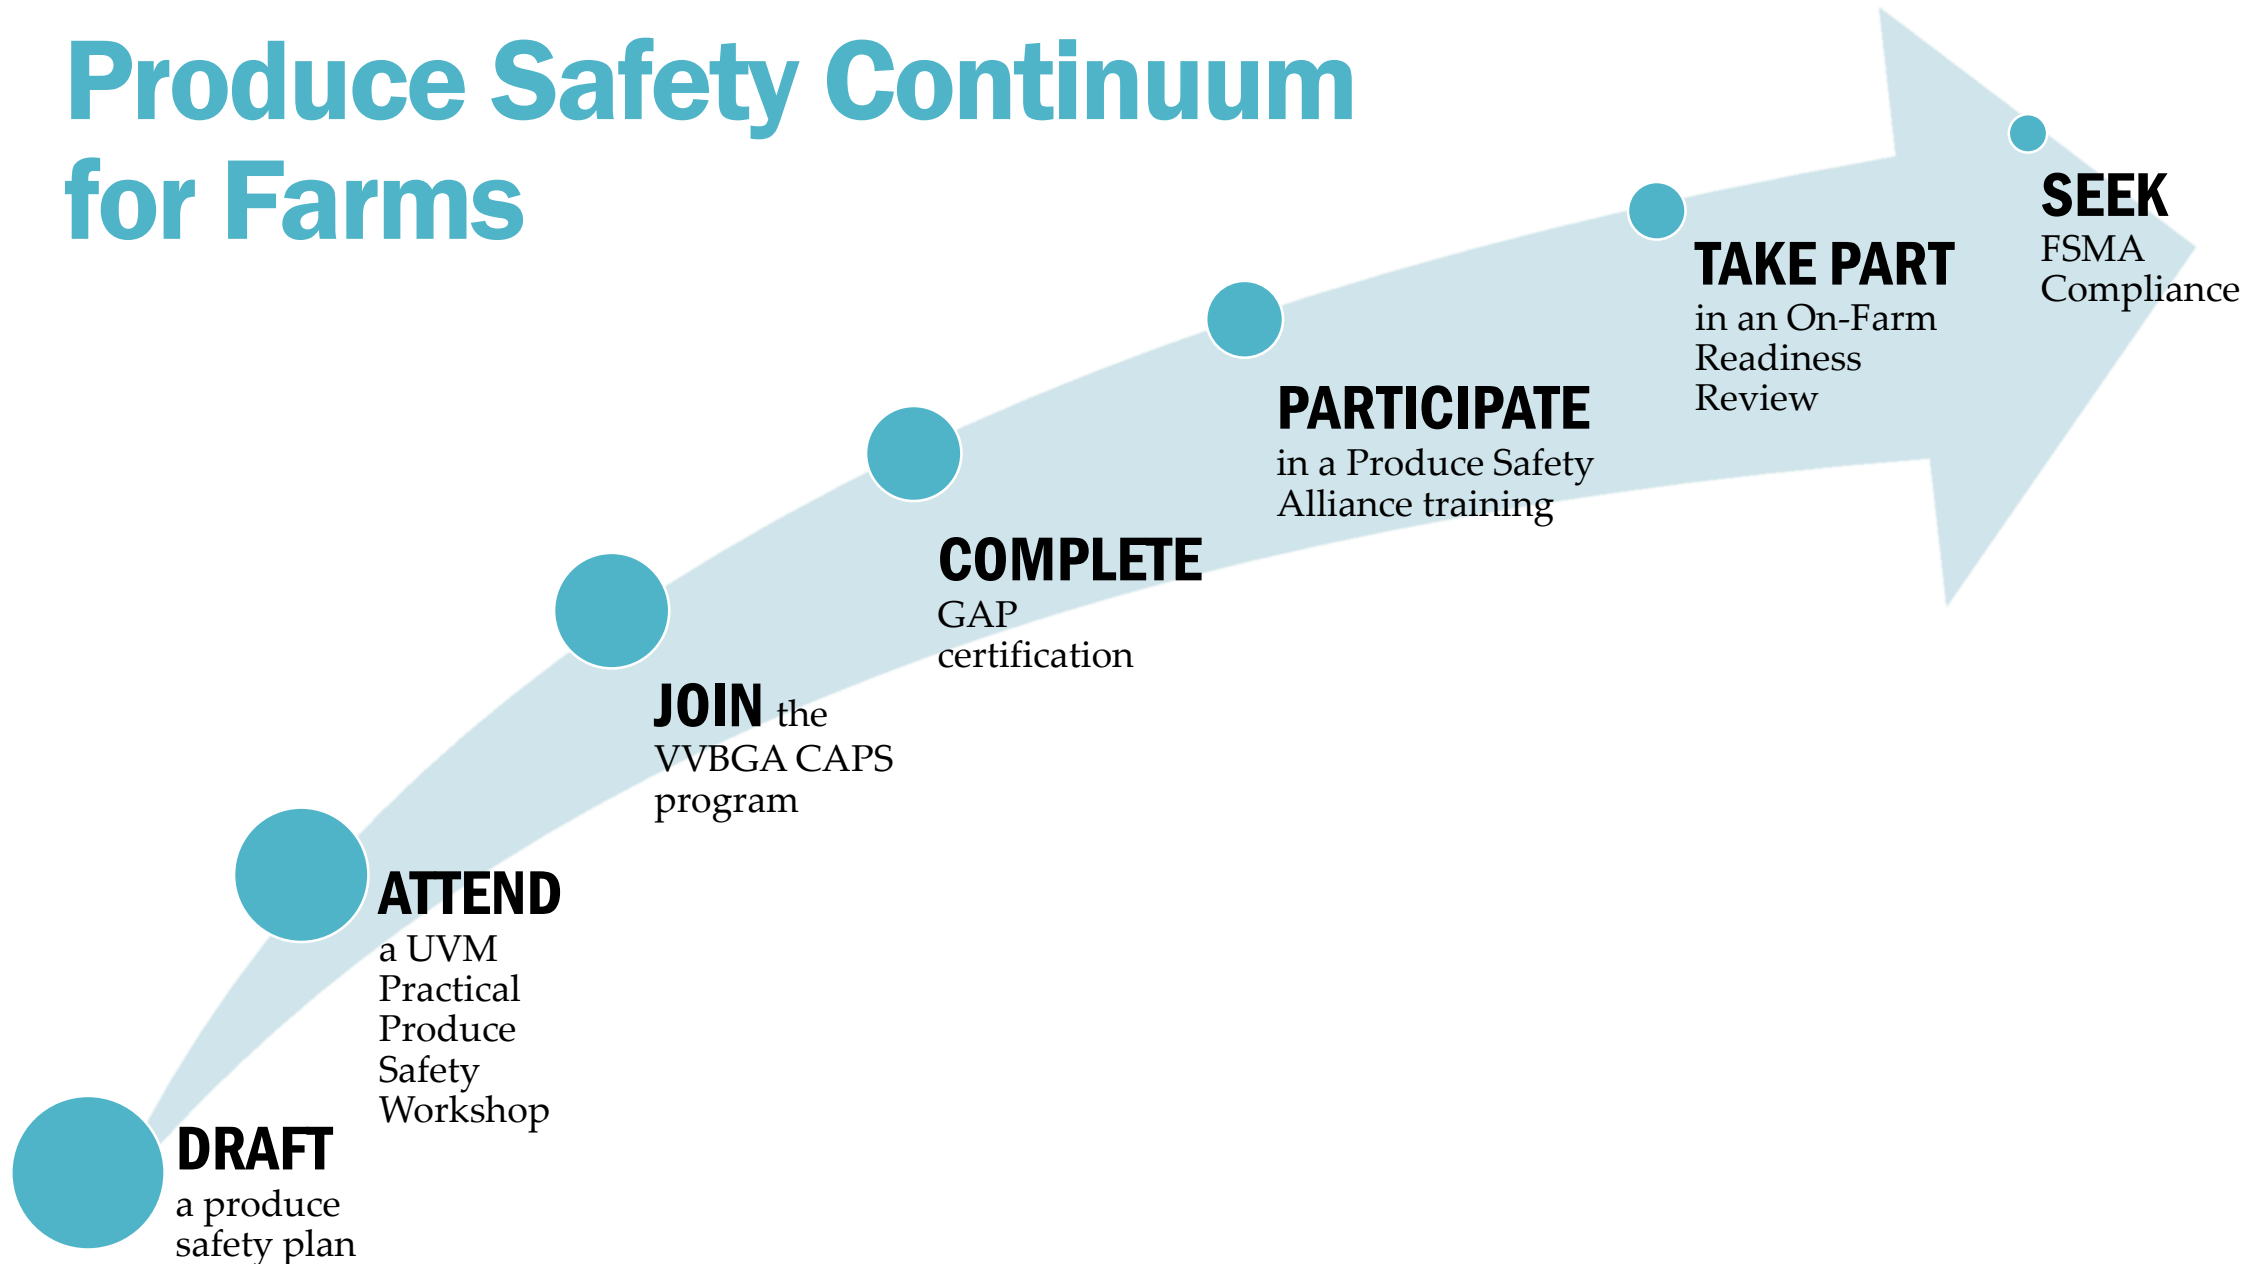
Produce Safety Continuum for Farms

DRAFT
a produce safety plan

ATTEND
a UVM Practical Produce Safety Workshop

JOIN the VVBGA CAPS program

COMPLETE
GAP certification

PARTICIPATE
in a Produce Safety Alliance training

TAKE PART
in an On-Farm Readiness Review

SEEK
FSMA Compliance